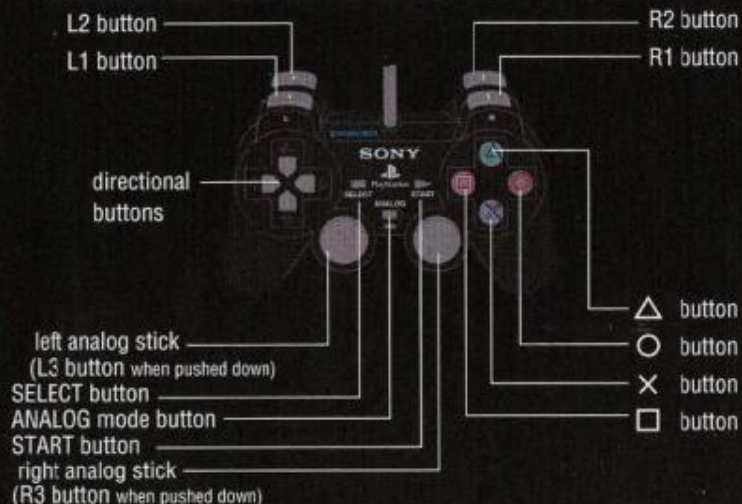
L2 button
L1 button
R2 button
R1 button
directional buttons
SONY
SELECT
ANALOG
START
left analog stick
(L3 button when pushed down)
SELECT button
ANALOG mode button
START button
right analog stick
(R3 button when pushed down)
△ button
○ button
× button
□ button